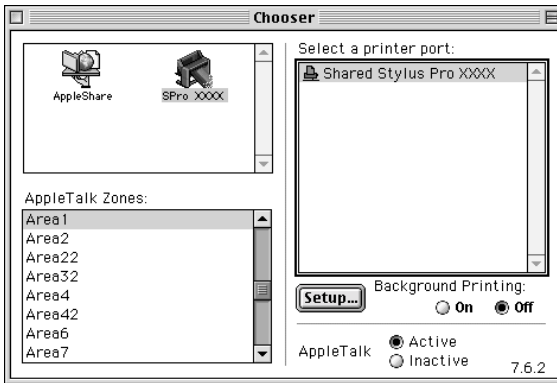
Chooser

AppleShare

SPro XXXX

Select a printer port:

Shared Stylus Pro XXXX

AppleTalk Zones:

Area1
Area2
Area22
Area32
Area4
Area42
Area6
Area7

Setup...

Background Printing:

On

Off

AppleTalk

Active

Inactive

7.6.2